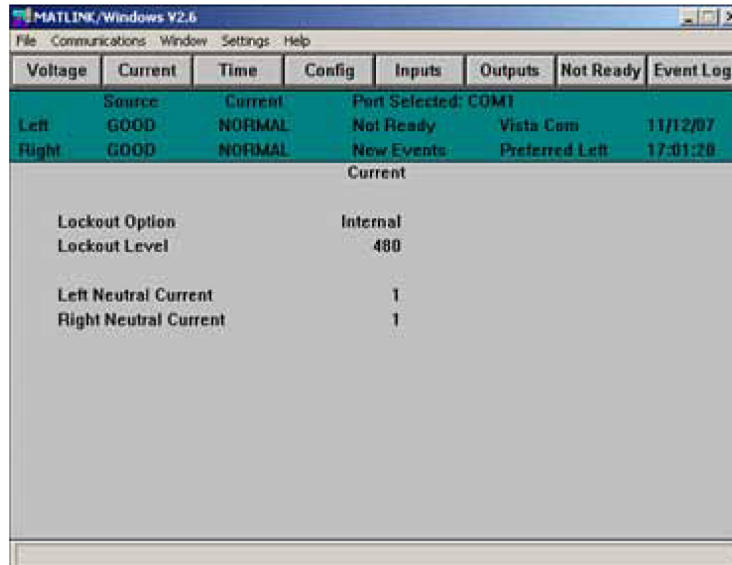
MATLINK/Windows V2.6

File Communications Window Settings Help

Voltage Current Time Config Inputs Outputs Not Ready Event Log

| | Source | Current | Port Selected: COM1 | | |
|---|---|---|---|---|---|
| Left | GOOD | NORMAL | Not Ready | Vista Com | 11/12/07 |
| Right | GOOD | NORMAL | New Events | Preferred Left | 17:01:20 |

Current

Lockout Option Internal
Lockout Level 480

Left Neutral Current 1
Right Neutral Current 1